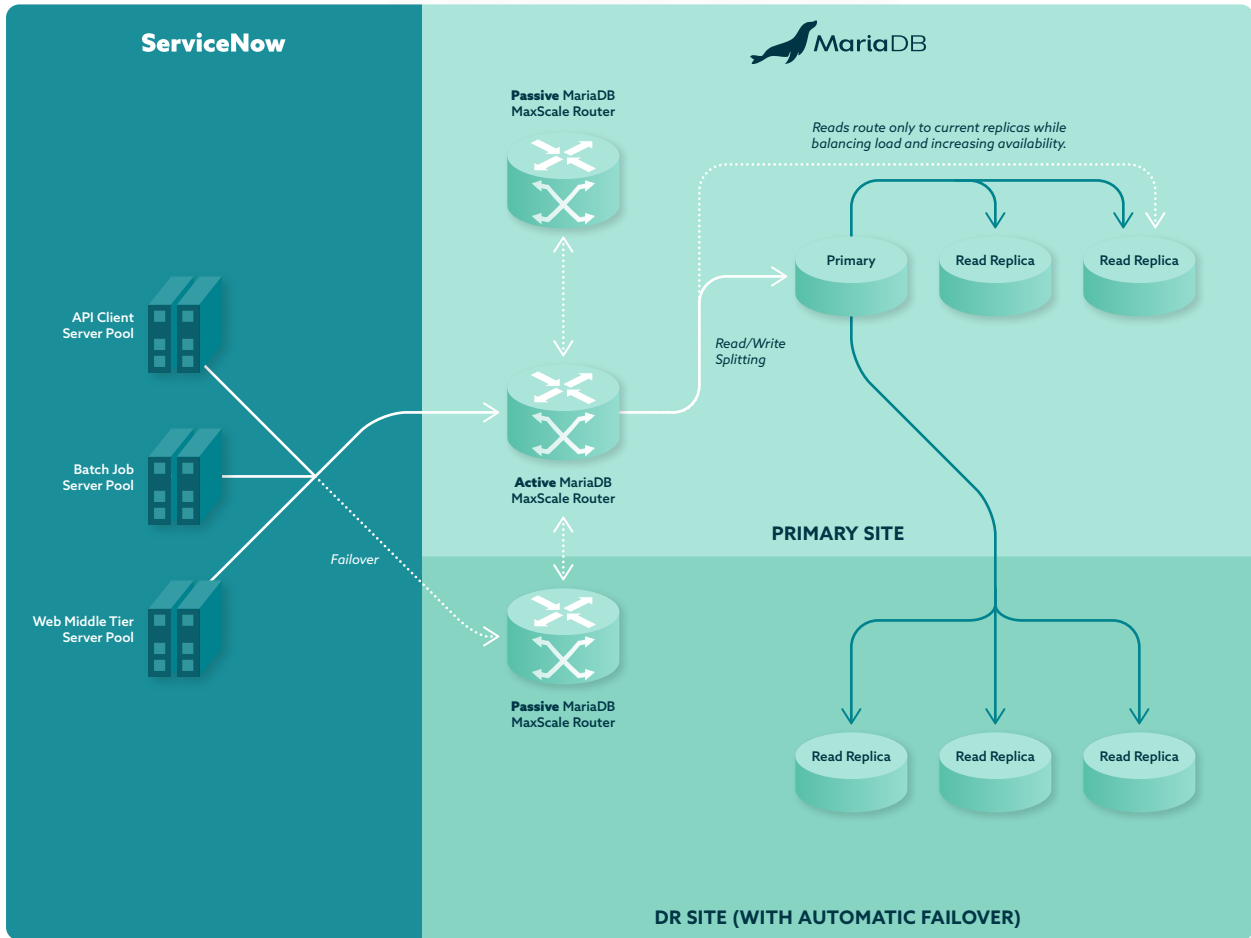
ServiceNow

MariaDB

Passive MariaDB MaxScale Router

Reads route only to current replicas while balancing load and increasing availability.

Primary

Read Replica

Read Replica

API Client Server Pool

Read/Write Splitting

Batch Job Server Pool

Active MariaDB MaxScale Router

PRIMARY SITE

Failover

Web Middle Tier Server Pool

Passive MariaDB MaxScale Router

Read Replica

Read Replica

Read Replica

DR SITE (WITH AUTOMATIC FAILOVER)